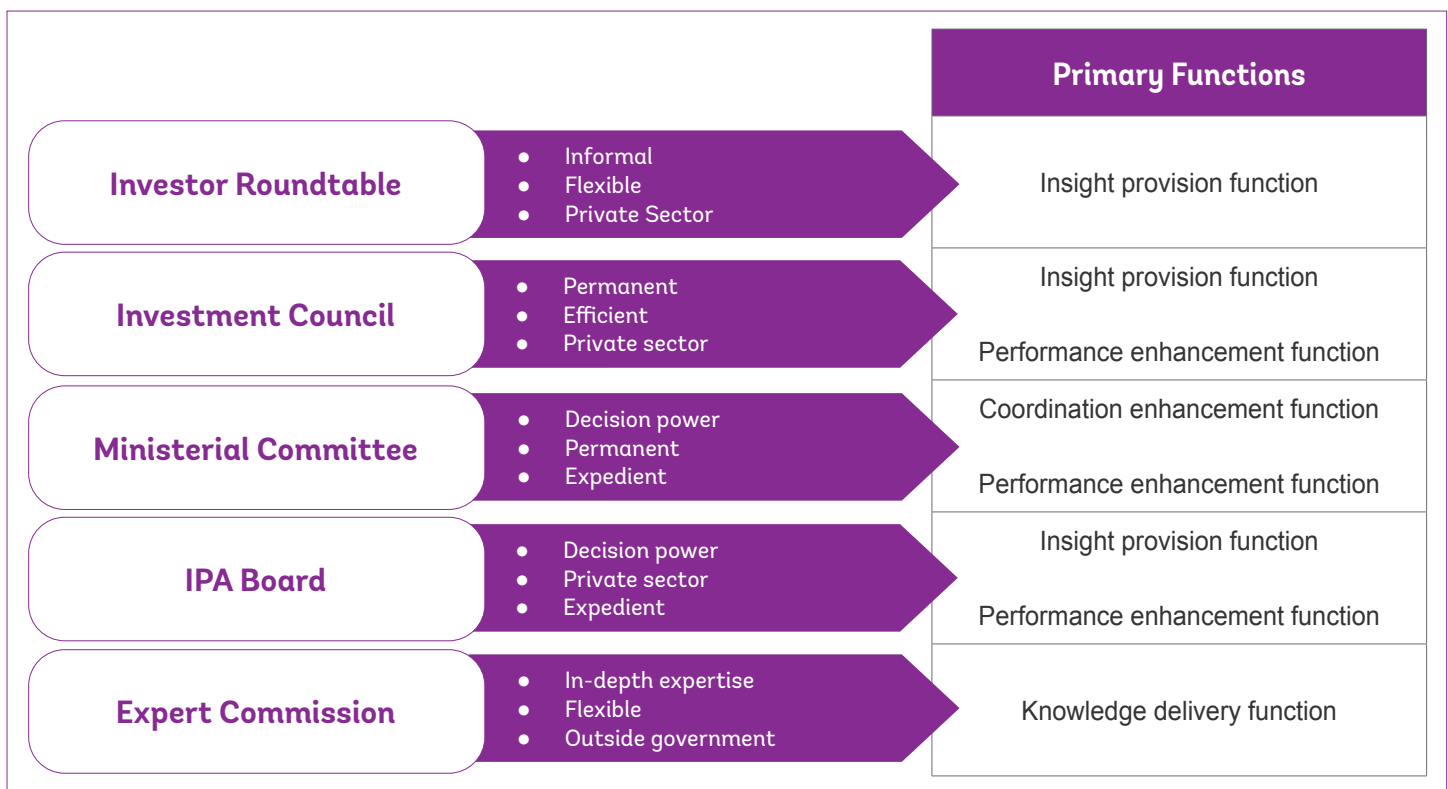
Primary Functions

Investor Roundtable
- Informal
- Flexible
- Private Sector

Insight provision function

Investment Council
- Permanent
- Efficient
- Private sector

Insight provision function

Performance enhancement function

Ministerial Committee
- Decision power
- Permanent
- Expedient

Coordination enhancement function

Performance enhancement function

IPA Board
- Decision power
- Private sector
- Expedient

Insight provision function

Performance enhancement function

Expert Commission
- In-depth expertise
- Flexible
- Outside government

Knowledge delivery function